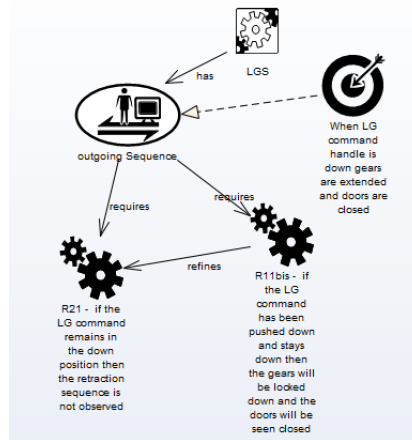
LGS

has

When LG command handle is down gears are extended and doors are closed

outgoing Sequence

requires

requires

refines

R21 - if the LG command remains in the down position then the retraction sequence is not observed

R11bis - if the LG command has been pushed down and stays down then the gears will be locked down and the doors will be seen closed